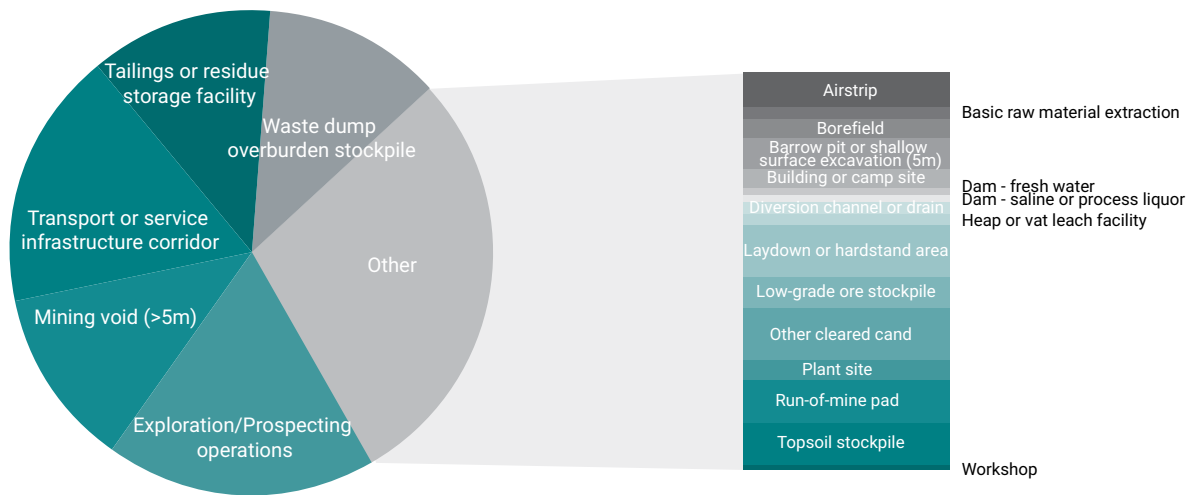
Tailings or residue storage facility

Waste dump overburden stockpile

Transport or service infrastructure corridor

Other

Mining void (>5m)

Exploration/Prospecting operations

Airstrip

Basic raw material extraction

Borefield

Barrow pit or shallow surface excavation (5m)

Building or camp site

Dam - fresh water

Dam - saline or process liquor

Diversion channel or drain

Heap or vat leach facility

Laydown or hardstand area

Low-grade ore stockpile

Other cleared cand

Plant site

Run-of-mine pad

Topsoil stockpile

Workshop